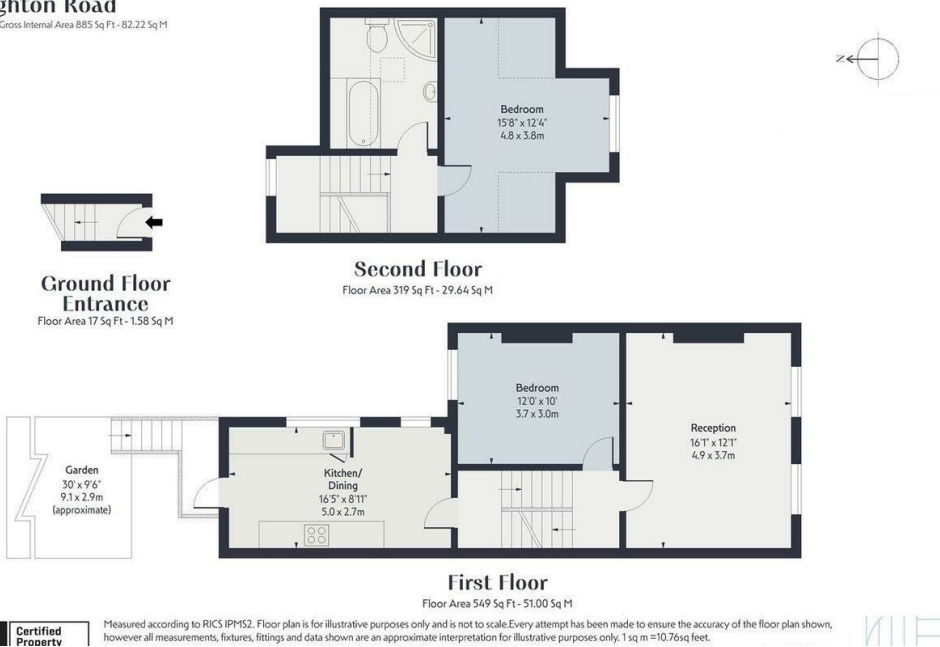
ghton Road
Gross Internal Area 885 Sq Ft - 82.22 Sq M

N

Bedroom
15'8" x 12'4"
4.8 x 3.8m

Ground Floor Entrance
Floor Area 17 Sq Ft - 1.58 Sq M

Second Floor
Floor Area 319 Sq Ft - 29.64 Sq M

Bedroom
12'0' x 10'
3.7 x 3.0m

Reception
16'1" x 12'1"
4.9 x 3.7m

Garden
30' x 9'6"
9.1 x 2.9m
(approximate)

Kitchen/ Dining
16'5" x 8'11"
5.0 x 2.7m

First Floor
Floor Area 549 Sq Ft - 51.00 Sq M

Certified Property

Measured according to RICS IPMS2. Floor plan is for illustrative purposes only and is not to scale.Every attempt has been made to ensure the accuracy of the floor plan shown, however all measurements, fixtures, fittings and data shown are an approximate interpretation for illustrative purposes only. 1 sq m =10.76sq feet.